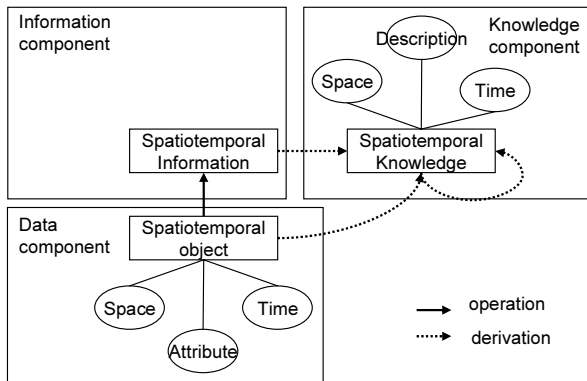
Information component

Knowledge component

Description

Space

Time

Spatiotemporal Information

Spatiotemporal Knowledge

Data component

Spatiotemporal object

Space

Time

Attribute

operation

derivation